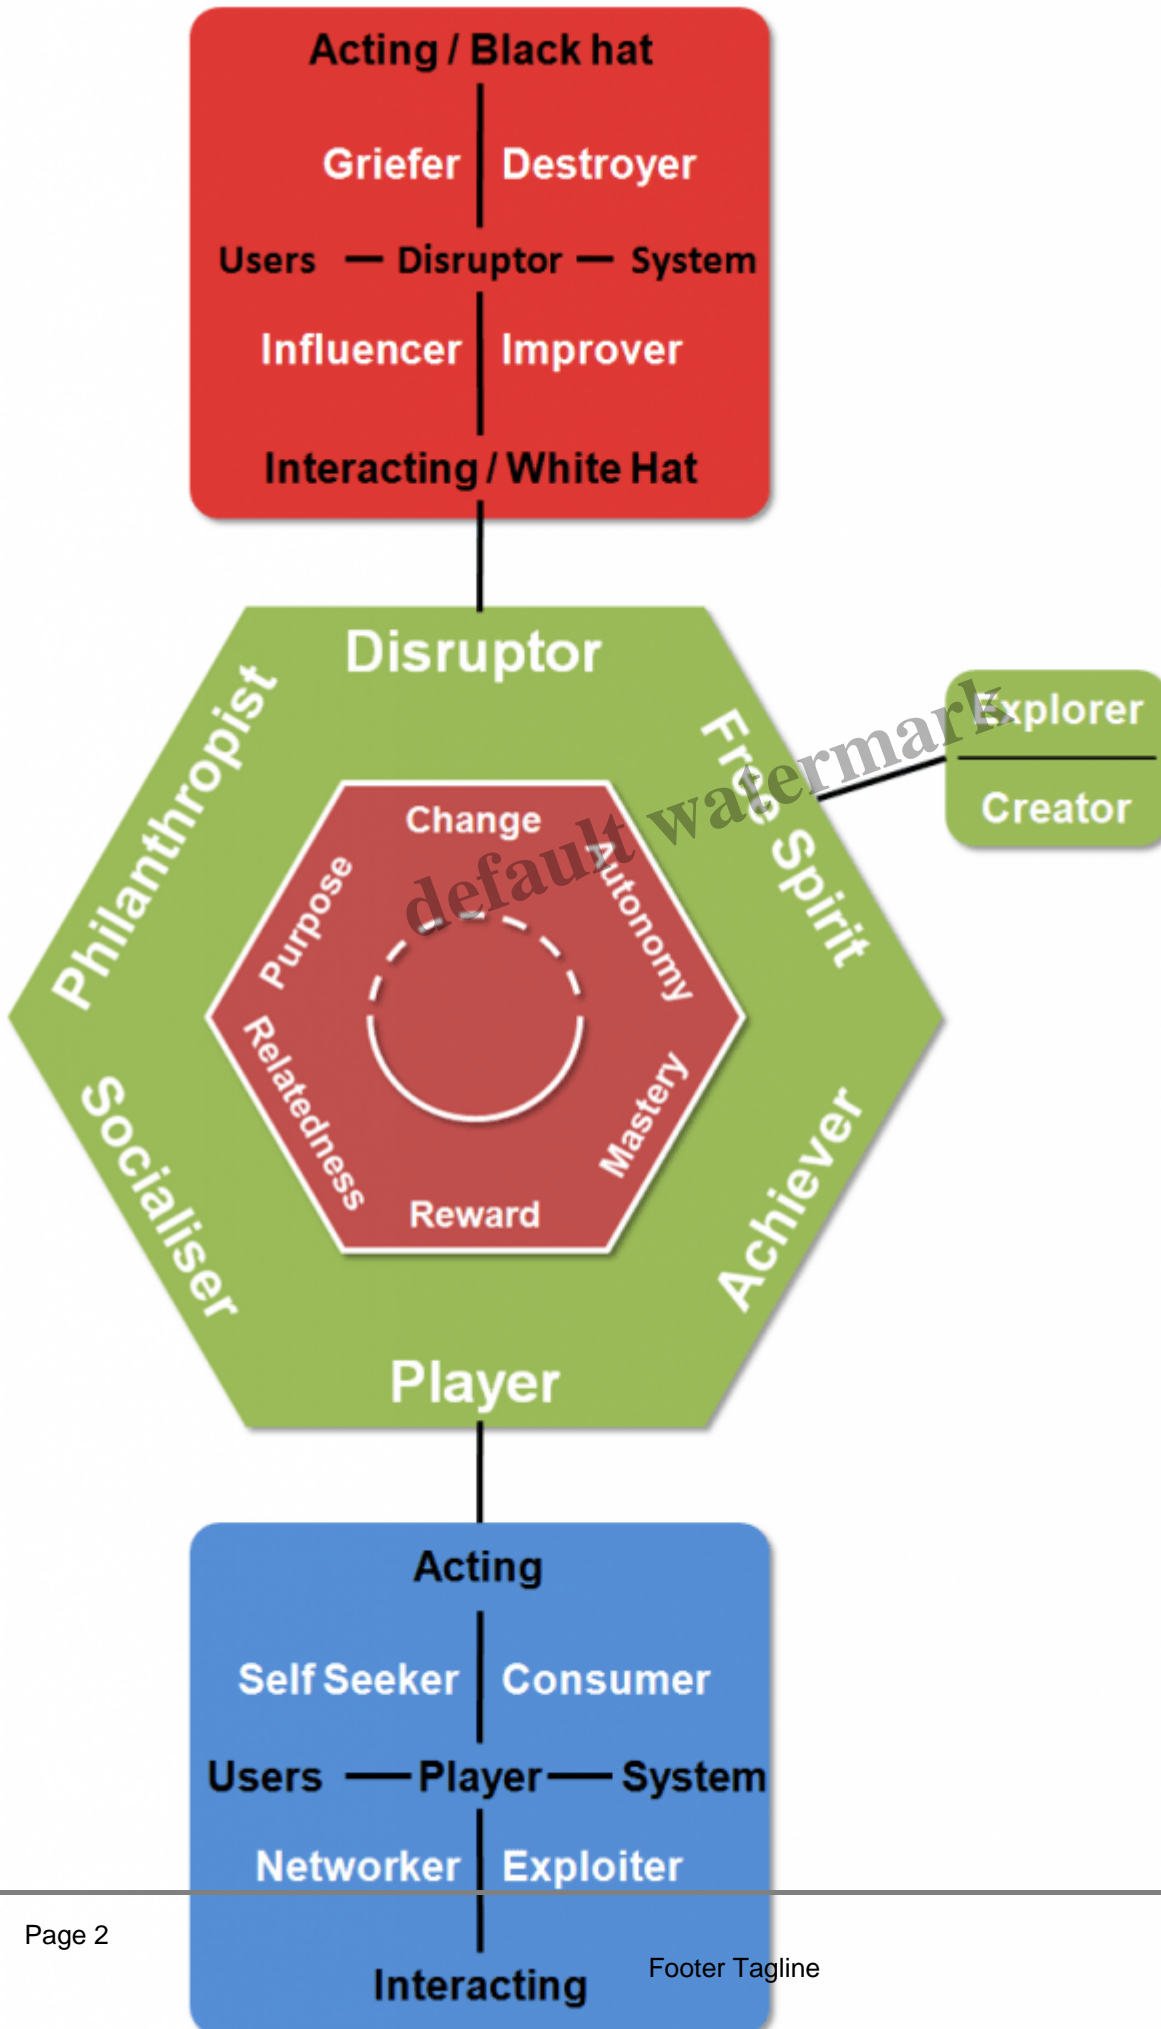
Acting / Black hat

Griefer | Destroyer

Users — Disruptor — System

Influencer | Improver

Interacting / White Hat

Disruptor

Philanthropist

Free Spirit

Explorer

Creator

default watermark

Change

Purpose

Autonomy

Relatedness

Mastery

Reward

Socialiser

Achiever

Player

Acting

Self Seeker | Consumer

Users — Player — System

Networker | Exploiter

Page 2

Interacting

Footer Tagline